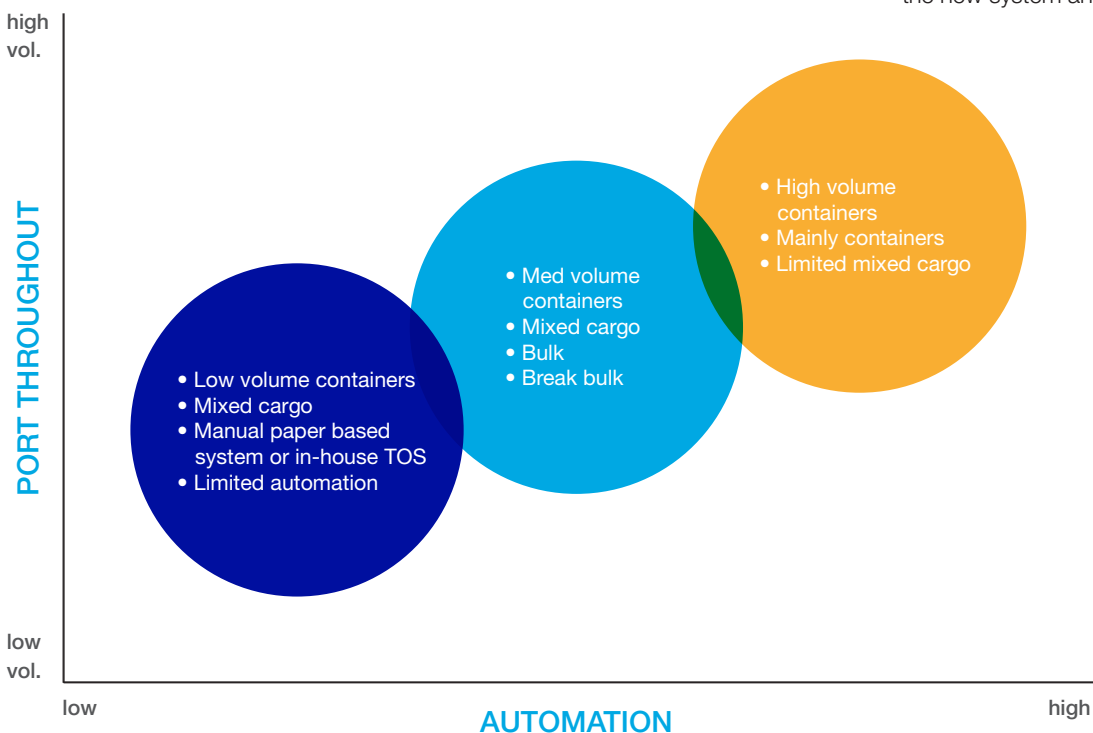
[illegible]

high vol.

PORT THROUGHOUT

• High volume containers
• Mainly containers
• Limited mixed cargo

• Med volume containers
• Mixed cargo
• Bulk
• Break bulk

• Low volume containers
• Mixed cargo
• Manual paper based system or in-house TOS
• Limited automation

low vol.

low

AUTOMATION

high